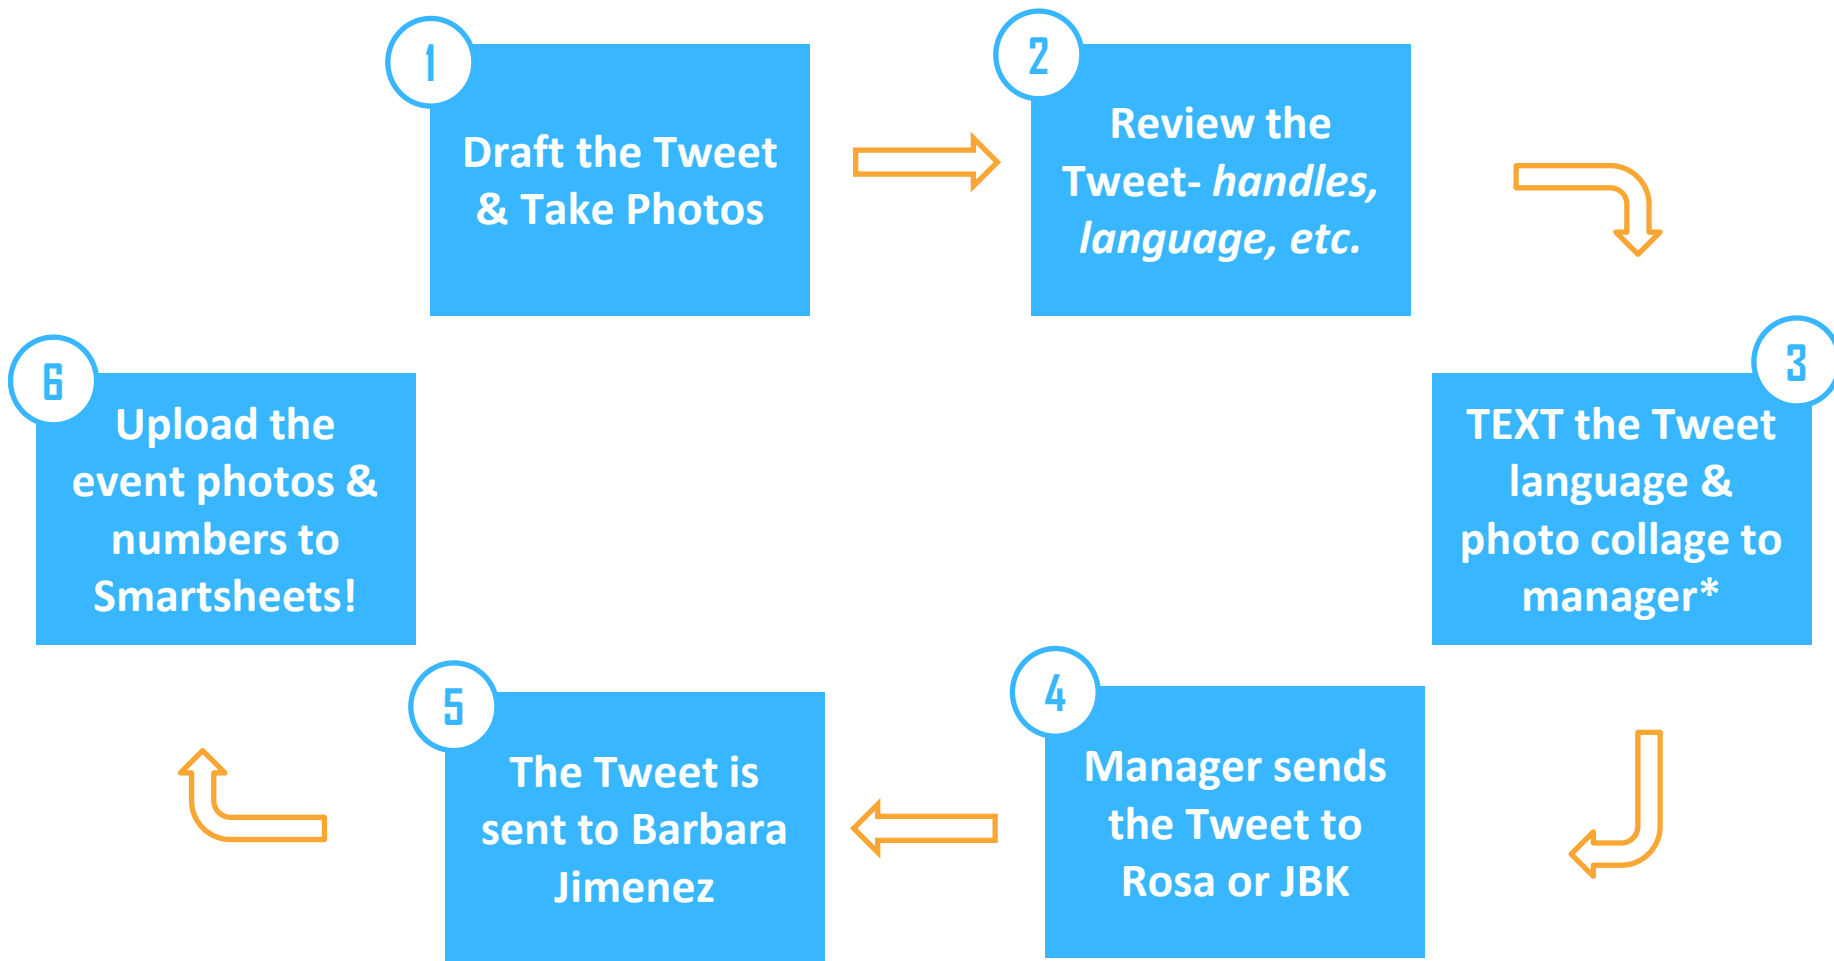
1
Draft the Tweet & Take Photos

2
Review the Tweet- *handles, language, etc.*

3
TEXT the Tweet language & photo collage to manager*

4
Manager sends the Tweet to Rosa or JBK

5
The Tweet is sent to Barbara Jimenez

6
Upload the event photos & numbers to Smartsheets!